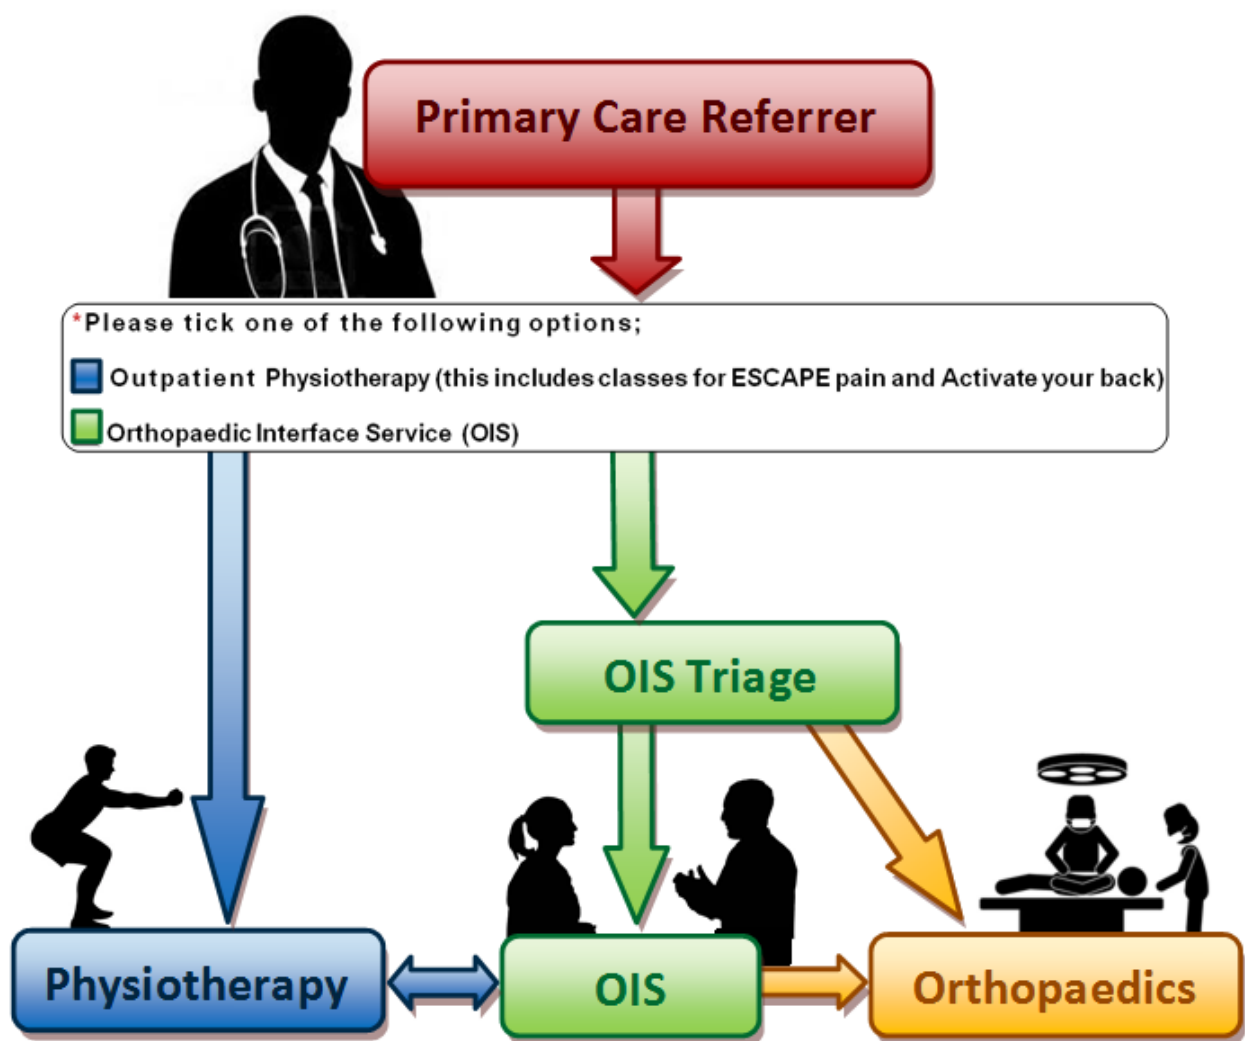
Primary Care Referrer

*Please tick one of the following options;

Outpatient Physiotherapy (this includes classes for ESCAPE pain and Activate your back)

Orthopaedic Interface Service (OIS)

OIS Triage

Physiotherapy

OIS

Orthopaedics